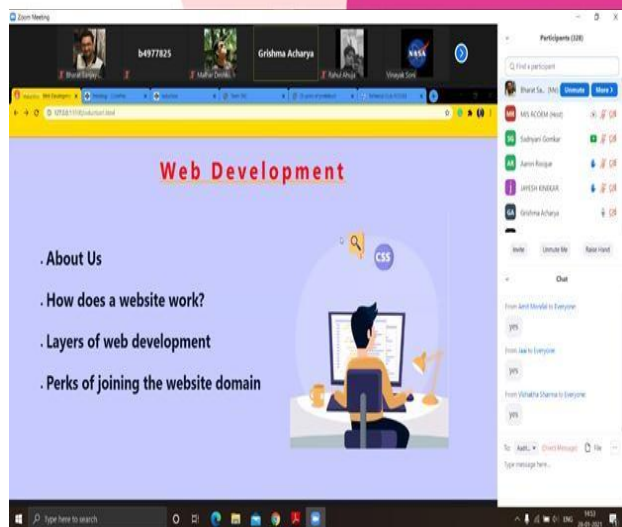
Zoom Meeting

Bharat Sanjay... b4977825 Malhar Deshk... Grishma Acharya Rahul Ahuja Vinayak Soni

Participants (328)

Find a participant

Bharat Sa... (Me) Unmute More

MIS ACOEM (Host)

Sudnyani Gonkar

Aamir Roque

JAYESH KINIKAR

Grishma Acharya

Invite Unmute Me Raise Hand

Chat

From Amit Mondal to Everyone
yes

From Jaw to Everyone
yes

From Vishakha Sharma to Everyone
yes

To: Everyone (Direct Message) File

Type message here...

Web Development

. About Us

. How does a website work?

. Layers of web development

. Perks of joining the website domain

CSS

Type here to search

ENG